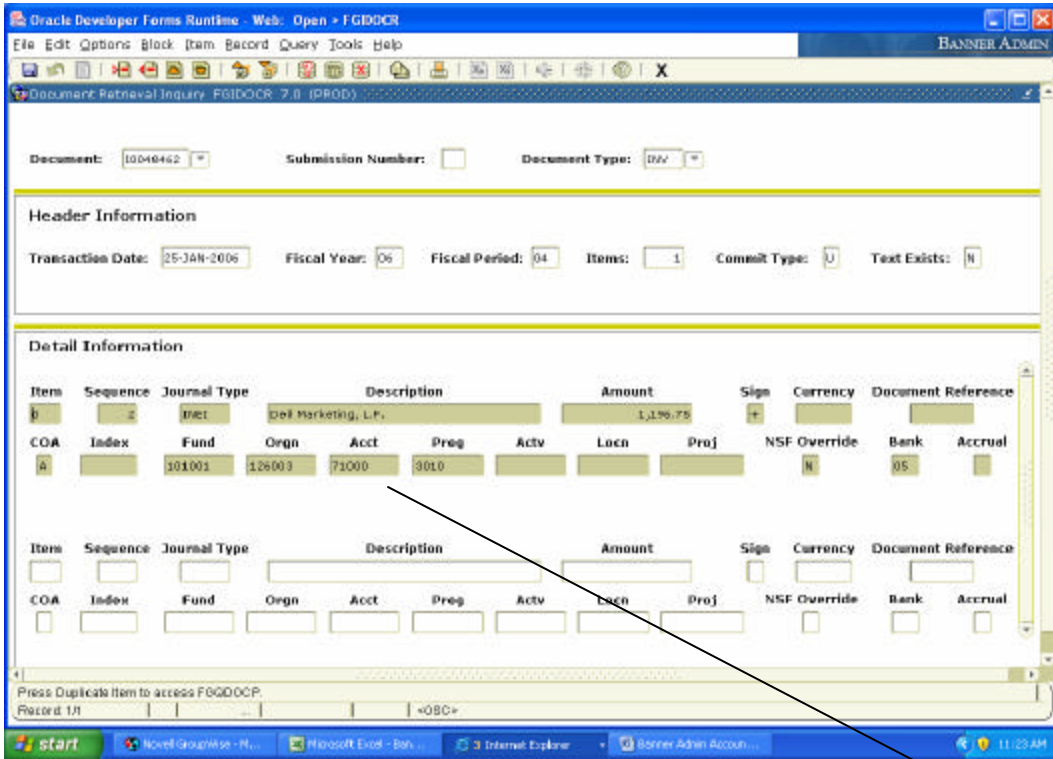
Oracle Developer Forms Runtime - Web: Open > FGIDOCR

File Edit Options Block Item Record Query Tools Help

BANNER ADMIN

X

Document Retrieval Inquiry FGIDOCR 7.0 (PROD)

Document: I0040462

Submission Number:

Document Type: INV

Header Information

Transaction Date: 25-JAN-2006

Fiscal Year: 06

Fiscal Period: 04

Items: 1

Commit Type: U

Text Exists: N

Detail Information

| Item | Sequence | Journal Type | Description | Amount | Sign | Currency | Document Reference |
|---|---|---|---|---|---|---|---|
| 0 | 2 | INEI | Dell Marketing, L.P. | 1,196.75 | + | | |

| COA | Index | Fund | Orgn | Acct | Prog | Actv | Locn | Proj | NSF Override | Bank | Accrual |
|---|---|---|---|---|---|---|---|---|---|---|---|
| A | | 101001 | 126003 | 71000 | 3010 | | | | N | 05 | |

| Item | Sequence | Journal Type | Description | Amount | Sign | Currency | Document Reference |
|---|---|---|---|---|---|---|---|
| | | | | | | | |

| COA | Index | Fund | Orgn | Acct | Prog | Actv | Locn | Proj | NSF Override | Bank | Accrual |
|---|---|---|---|---|---|---|---|---|---|---|---|
| | | | | | | | | | | | |

Press Duplicate Item to access FGQDOCP.

Record: 1/1 <OSC>

start Novell GroupWise - N... Microsoft Excel - Ban... 3 Internet Explorer Banner Admin Accoun... 11:23 AM